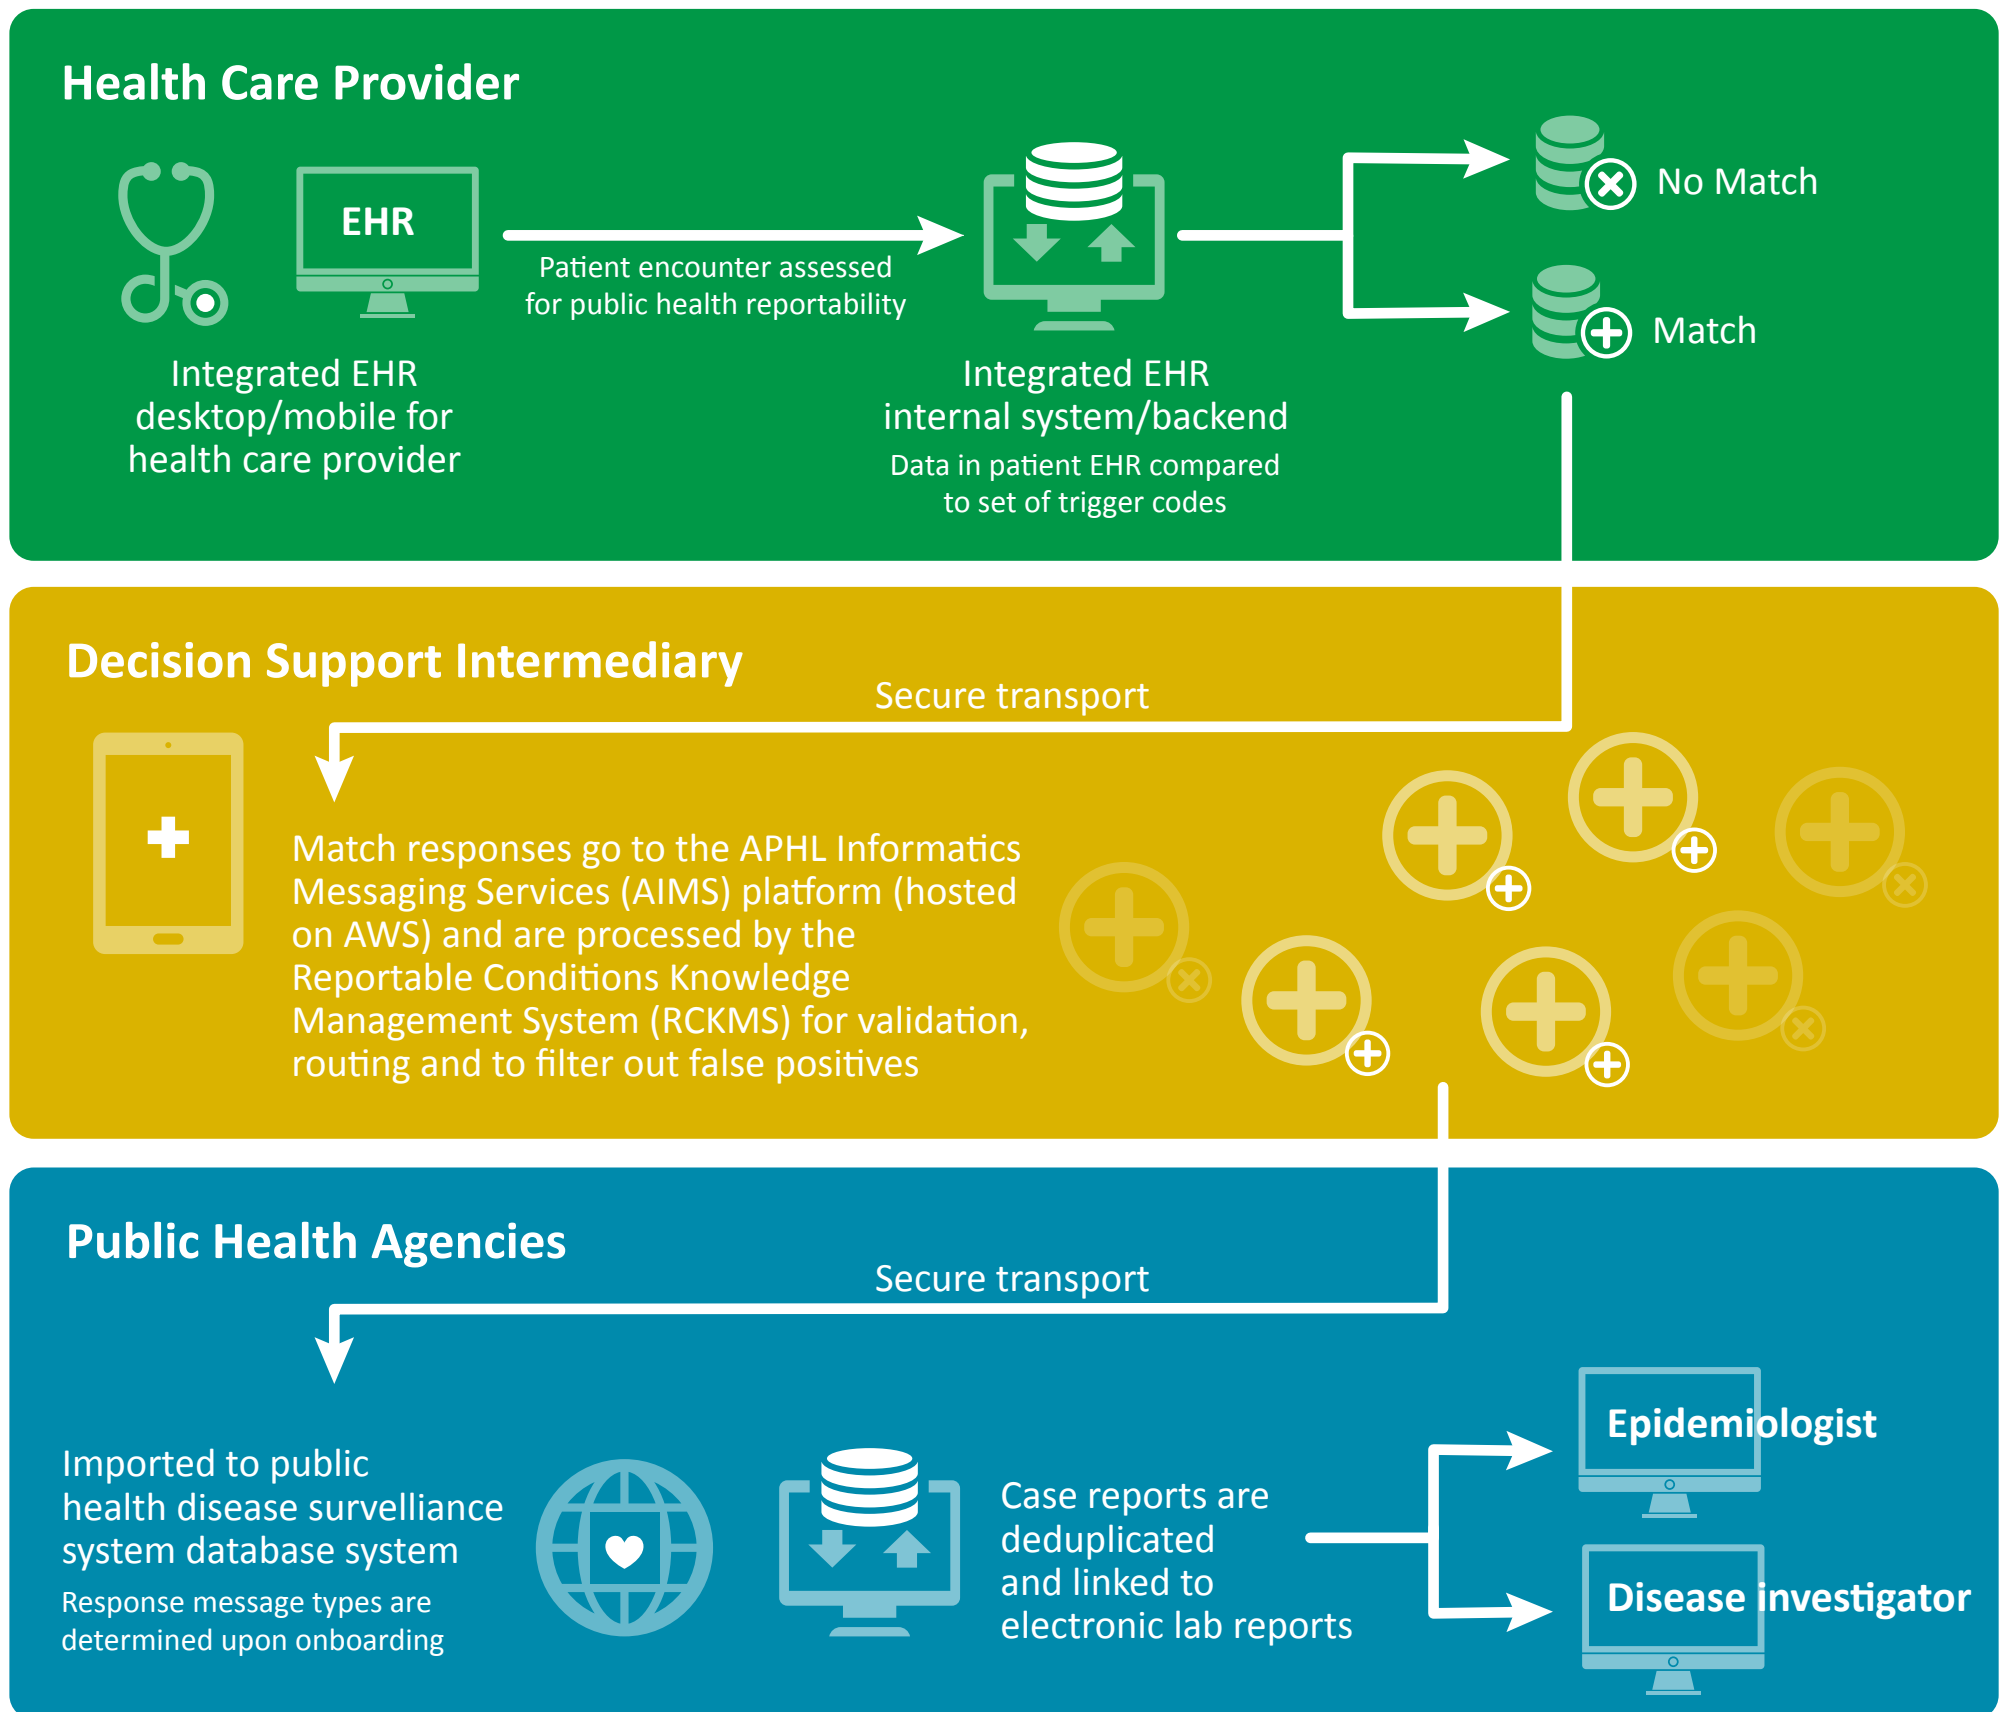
Health Care Provider

EHR

Integrated EHR desktop/mobile for health care provider

Patient encounter assessed for public health reportability

Integrated EHR internal system/backend

Data in patient EHR compared to set of trigger codes

No Match

Match

Decision Support Intermediary

Secure transport

Match responses go to the APHL Informatics Messaging Services (AIMS) platform (hosted on AWS) and are processed by the Reportable Conditions Knowledge Management System (RCKMS) for validation, routing and to filter out false positives

Public Health Agencies

Secure transport

Imported to public health disease surveillance system database system

Response message types are determined upon onboarding

Case reports are deduplicated and linked to electronic lab reports

Epidemiologist

Disease investigator